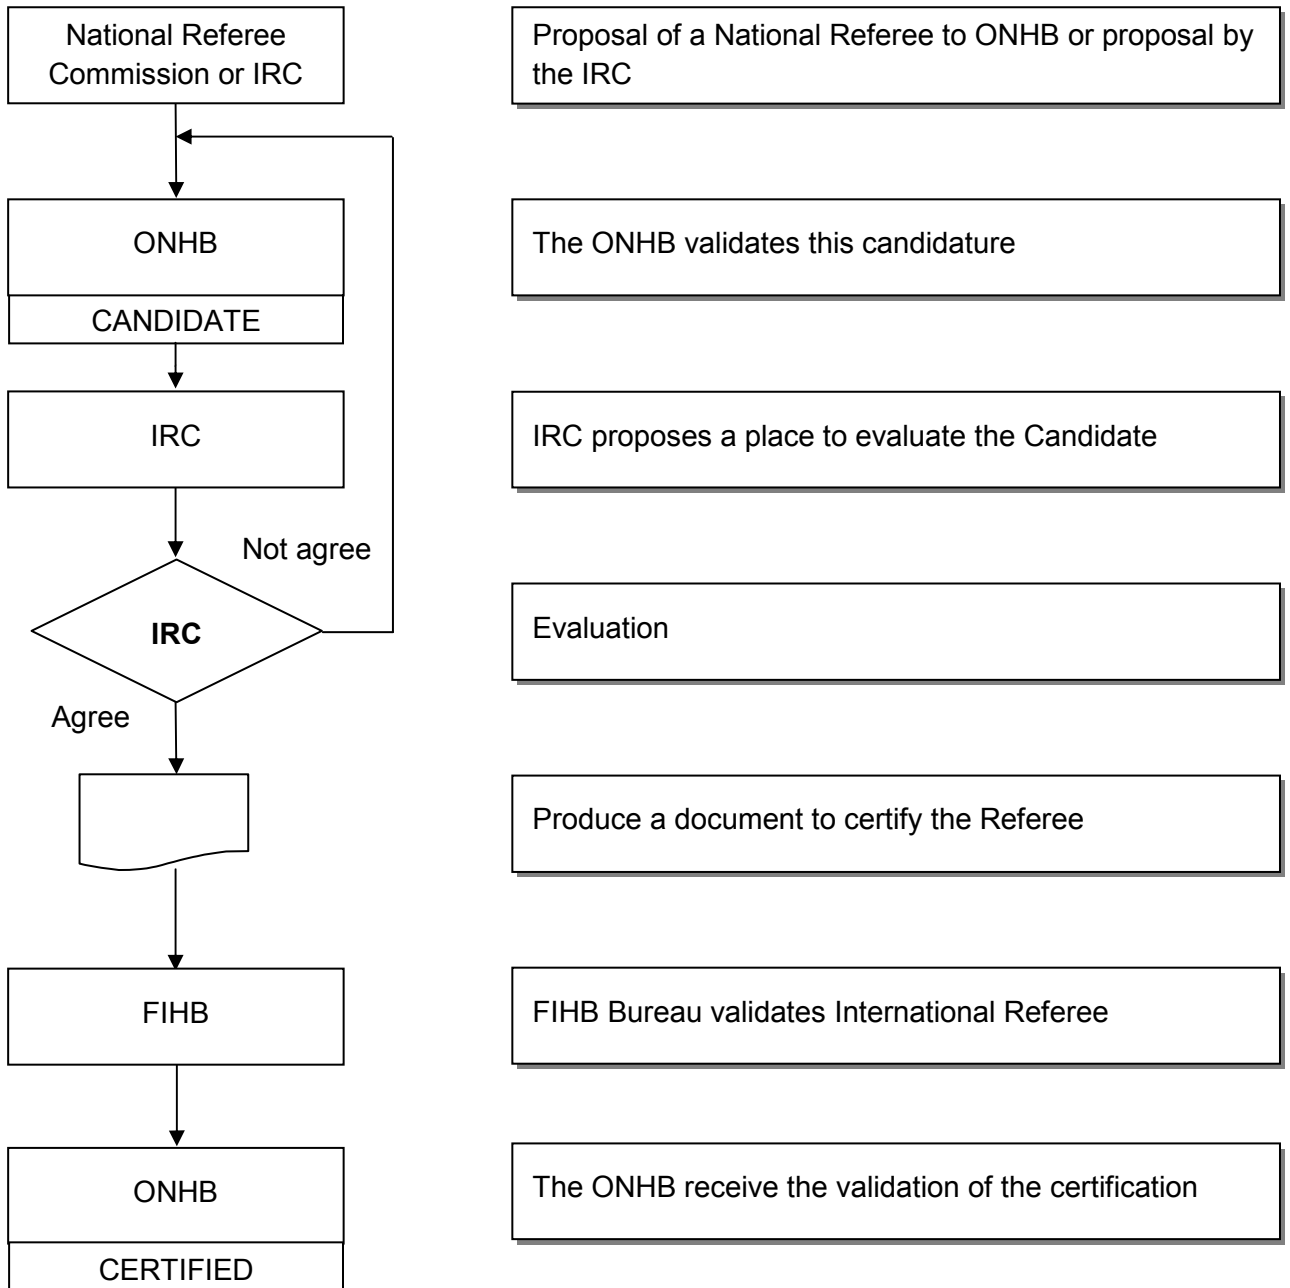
National Referee Commission or IRC

Proposal of a National Referee to ONHB or proposal by the IRC

ONHB

CANDIDATE

The ONHB validates this candidature

IRC

IRC proposes a place to evaluate the Candidate

Not agree

IRC

Evaluation

Agree

Produce a document to certify the Referee

FIHB

FIHB Bureau validates International Referee

ONHB

CERTIFIED

The ONHB receive the validation of the certification